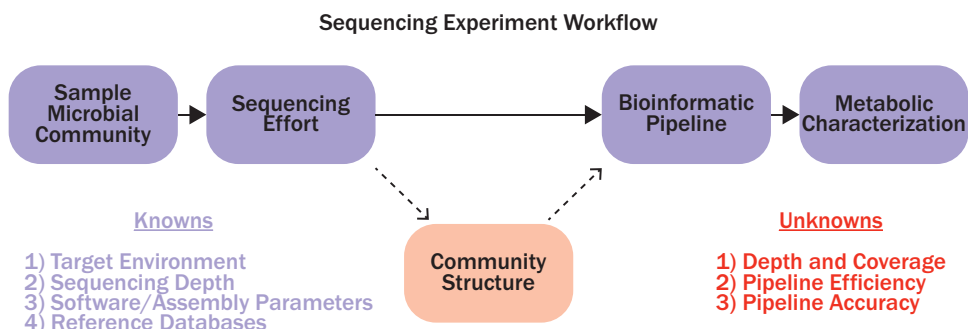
Sequencing Experiment Workflow

Sample Microbial Community

Sequencing Effort

Bioinformatic Pipeline

Metabolic Characterization

Community Structure

Knowns

1) Target Environment
2) Sequencing Depth
3) Software/Assembly Parameters
4) Reference Databases

Unknowns

1) Depth and Coverage
2) Pipeline Efficiency
3) Pipeline Accuracy